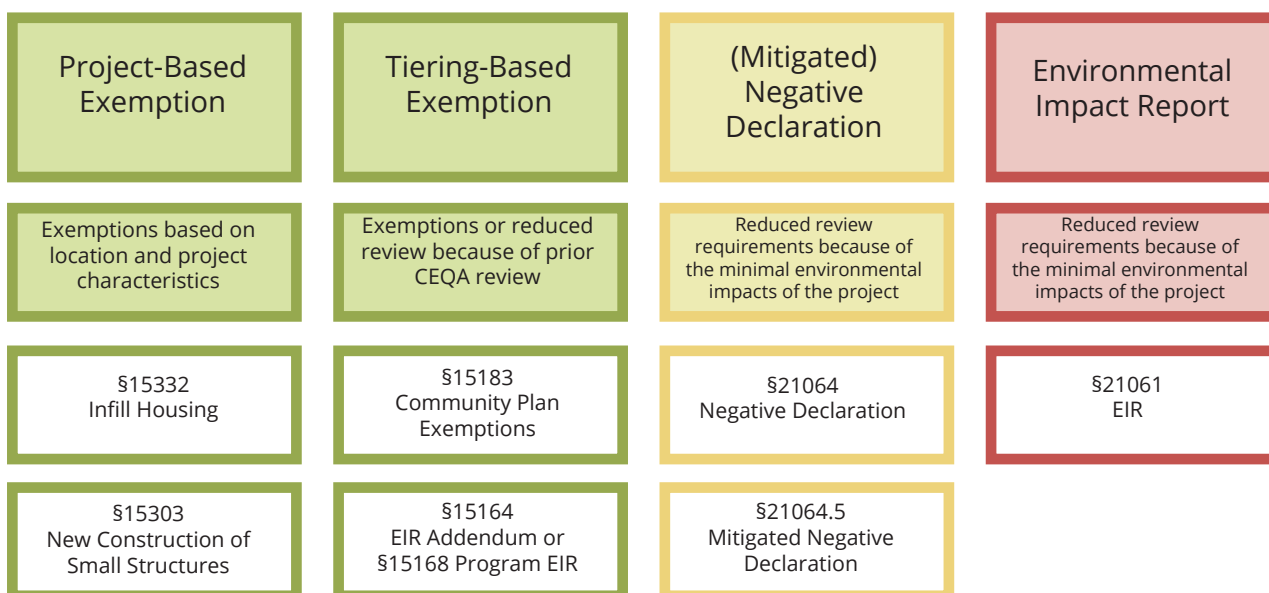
Project-Based Exemption

Exemptions based on location and project characteristics

§15332
Infill Housing

§15303
New Construction of Small Structures

Tiering-Based Exemption

Exemptions or reduced review because of prior CEQA review

§15183
Community Plan Exemptions

§15164
EIR Addendum or §15168 Program EIR

(Mitigated) Negative Declaration

Reduced review requirements because of the minimal environmental impacts of the project

§21064
Negative Declaration

§21064.5
Mitigated Negative Declaration

Environmental Impact Report

Reduced review requirements because of the minimal environmental impacts of the project

§21061
EIR